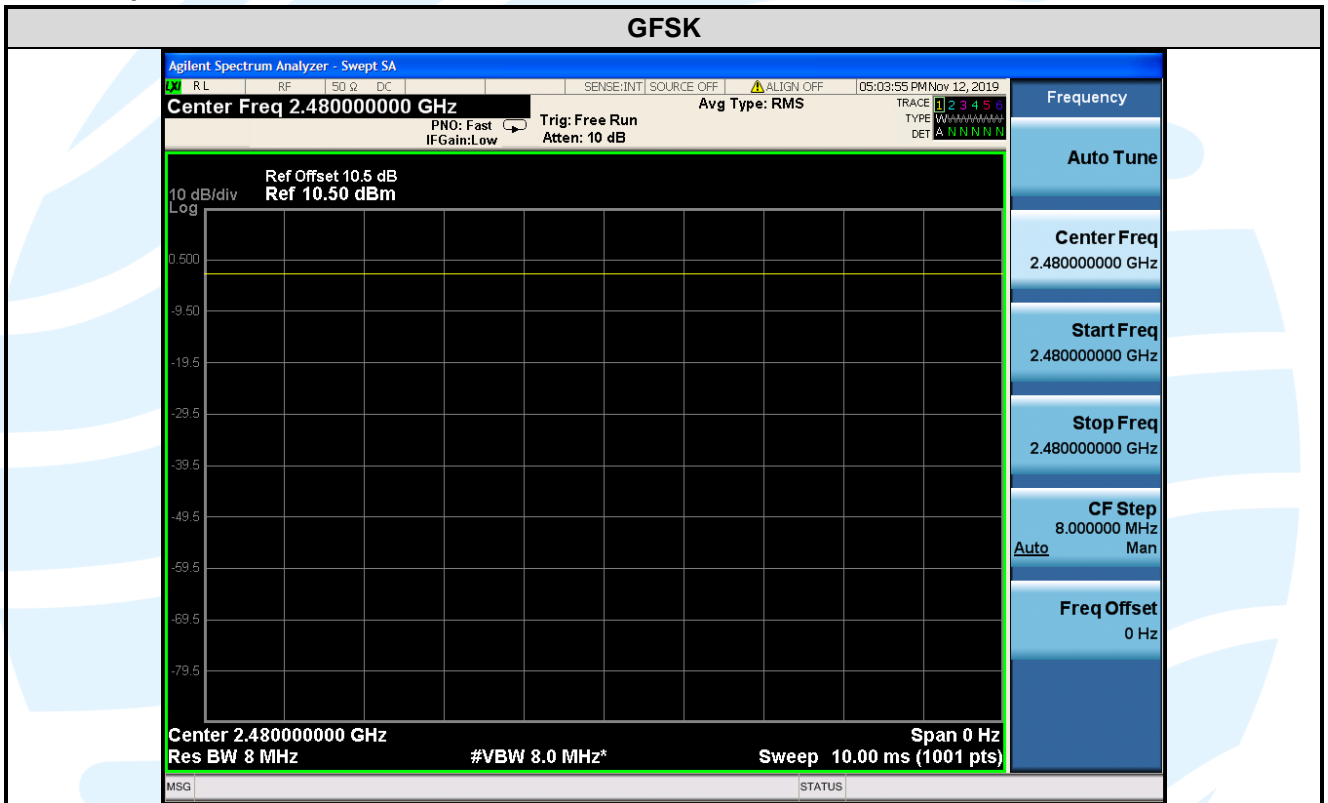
GFSK

Agilent Spectrum Analyzer - Swept SA

RL RF 50 Ω DC SENSE:INT SOURCE OFF ALIGN OFF 05:03:55 PM Nov 12, 2019

Center Freq 2.480000000 GHz

PNO: Fast IFGain:Low

Trig: Free Run Atten: 10 dB

Avg Type: RMS

TRACE 1 2 3 4 5 6
TYPE WWWWWW
DET A N N N N N

Ref Offset 10.5 dB
10 dB/div Ref 10.50 dBm
Log

0.500
-9.50
-19.5
-29.5
-39.5
-49.5
-59.5
-69.5
-79.5

Center 2.480000000 GHz
Res BW 8 MHz
#VBW 8.0 MHz*
Span 0 Hz
Sweep 10.00 ms (1001 pts)

Frequency

Auto Tune

Center Freq
2.480000000 GHz

Start Freq
2.480000000 GHz

Stop Freq
2.480000000 GHz

CF Step
8.000000 MHz
Auto Man

Freq Offset
0 Hz

MSG

STATUS